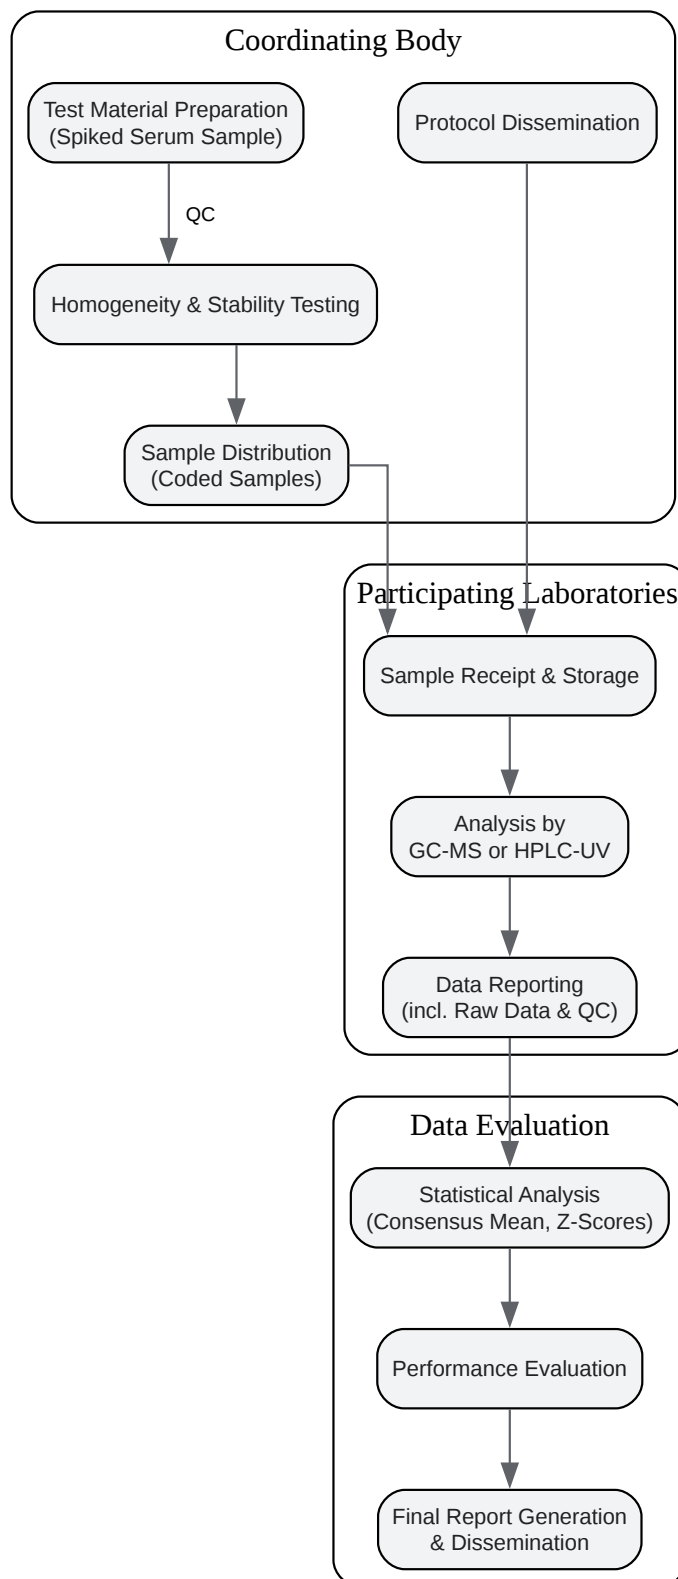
Coordinating Body

Test Material Preparation (Spiked Serum Sample)

Protocol Dissemination

QC

Homogeneity & Stability Testing

Sample Distribution (Coded Samples)

Participating Laboratories

Sample Receipt & Storage

Analysis by GC-MS or HPLC-UV

Data Reporting (incl. Raw Data & QC)

Data Evaluation

Statistical Analysis (Consensus Mean, Z-Scores)

Performance Evaluation

Final Report Generation & Dissemination